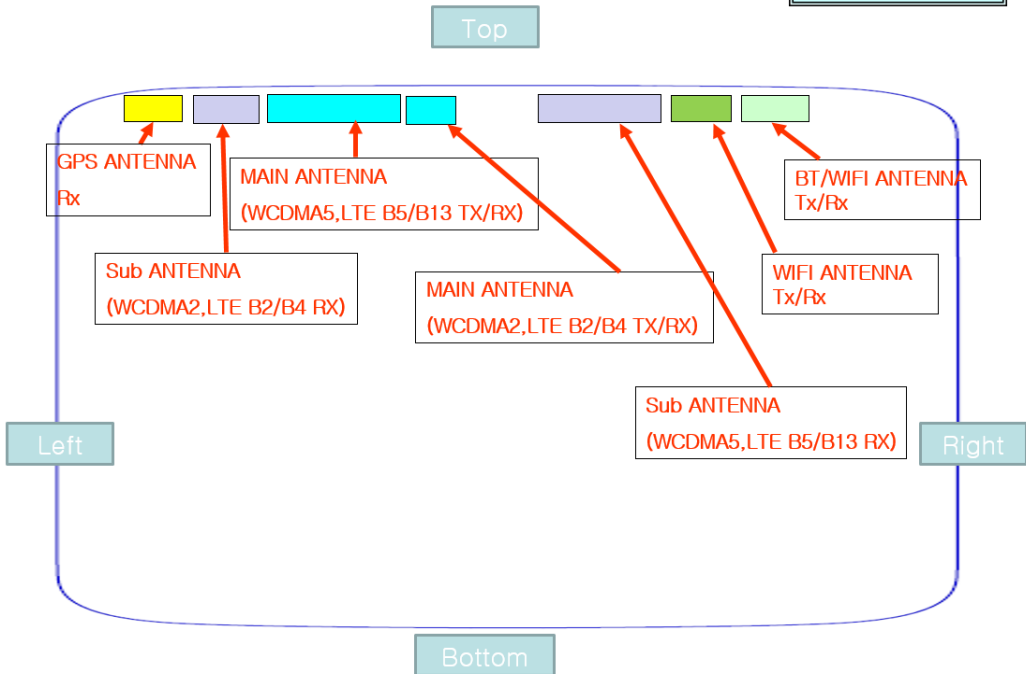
Top

GPS ANTENNA
Rx

MAIN ANTENNA
(WCDMA5,LTE B5/B13 TX/RX)

BT/WIFI ANTENNA
Tx/Rx

Sub ANTENNA
(WCDMA2,LTE B2/B4 RX)

MAIN ANTENNA
(WCDMA2,LTE B2/B4 TX/RX)

WIFI ANTENNA
Tx/Rx

Sub ANTENNA
(WCDMA5,LTE B5/B13 RX)

Left

Right

Bottom